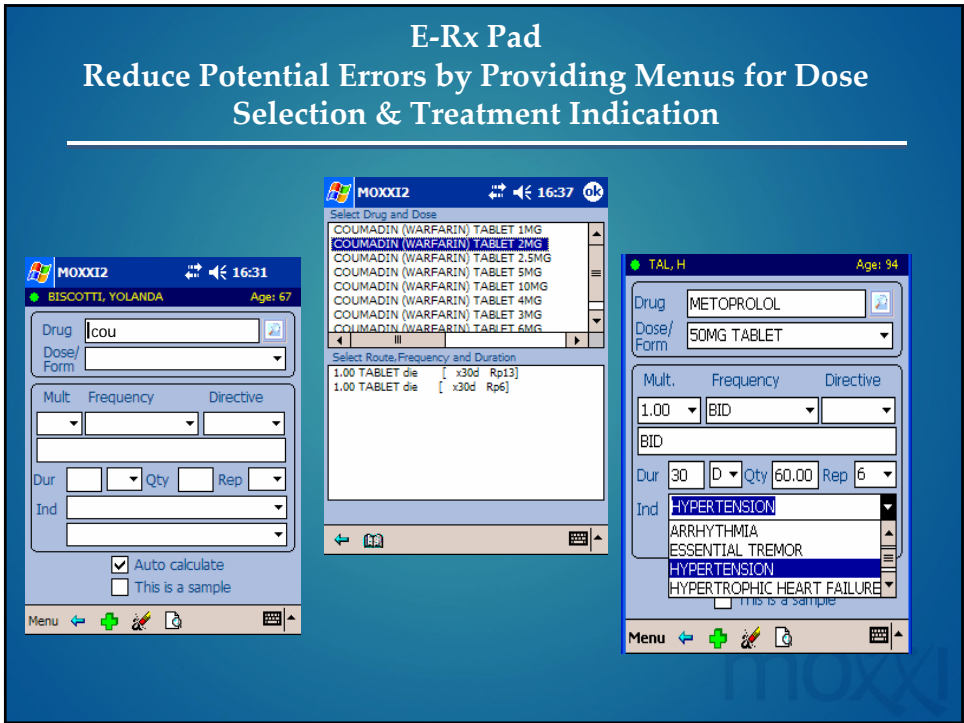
E-Rx Pad
Reduce Potential Errors by Providing Menus for Dose Selection & Treatment Indication

MOXXI2 16:31
BISCOTTI, YOLANDA Age: 67
Drug cou
Dose/ Form
Mult Frequency Directive
Dur Qty Rep
Ind
Auto calculate
This is a sample
Menu

MOXXI2 16:37 ok
Select Drug and Dose
COUMADIN (WARFARIN) TABLET 1MG
COUMADIN (WARFARIN) TABLET 2MG
COUMADIN (WARFARIN) TABLET 2.5MG
COUMADIN (WARFARIN) TABLET 5MG
COUMADIN (WARFARIN) TABLET 10MG
COUMADIN (WARFARIN) TABLET 4MG
COUMADIN (WARFARIN) TABLET 3MG
COUMADIN (WARFARIN) TABLET 6MG
Select Route,Frequency and Duration
1.00 TABLET die [ x30d Rp13]
1.00 TABLET die [ x30d Rp6]

TAL, H Age: 94
Drug METOPROLOL
Dose/ Form 50MG TABLET
Mult. Frequency Directive
1.00 BID
BID
Dur 30 D Qty 60.00 Rep 6
Ind HYPERTENSION
ARRHYTHMIA
ESSENTIAL TREMOR
HYPERTENSION
HYPERTROPHIC HEART FAILURE
This is a sample
Menu

moxxi